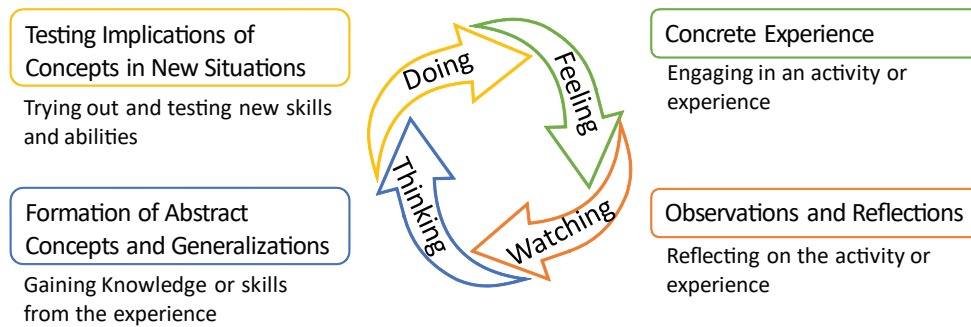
Testing Implications of Concepts in New Situations

Trying out and testing new skills and abilities

Doing

Feeling

Concrete Experience

Engaging in an activity or experience

Thinking

Watching

Formation of Abstract Concepts and Generalizations

Gaining Knowledge or skills from the experience

Observations and Reflections

Reflecting on the activity or experience